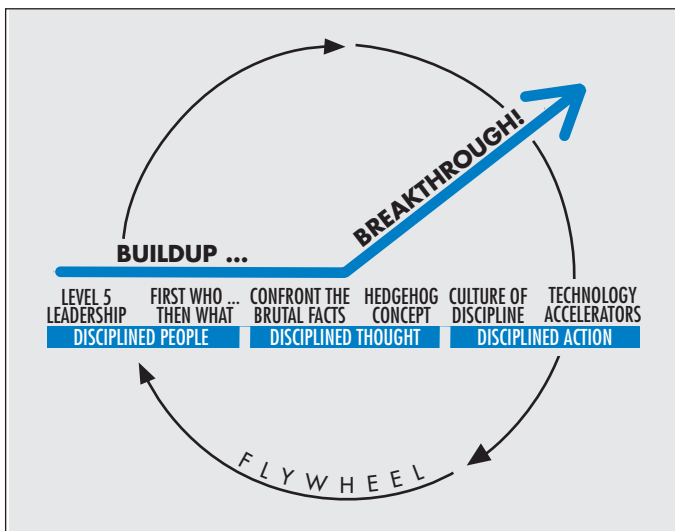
BUILDUP ...

BREAKTHROUGH!

LEVEL 5 LEADERSHIP

FIRST WHO ... THEN WHAT

CONFRONT THE BRUTAL FACTS

HEDGEHOG CONCEPT

CULTURE OF DISCIPLINE

TECHNOLOGY ACCELERATORS

DISCIPLINED PEOPLE

DISCIPLINED THOUGHT

DISCIPLINED ACTION

FLYWHEEL